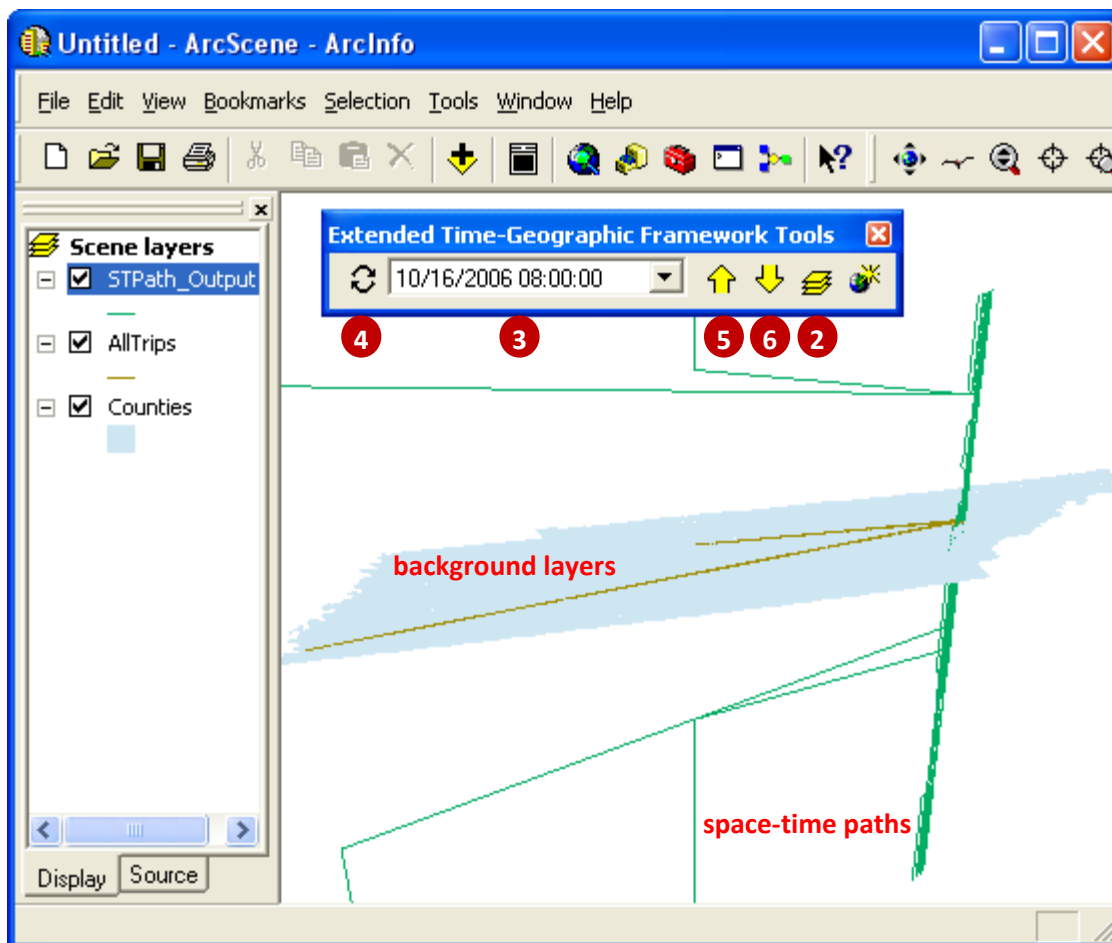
Untitled - ArcScene - ArcInfo

File Edit View Bookmarks Selection Tools Window Help

Scene layers
STPath_Output
AllTrips
Counties

Display Source

Extended Time-Geographic Framework Tools
10/16/2006 08:00:00

4 3 5 6 2

background layers

space-time paths